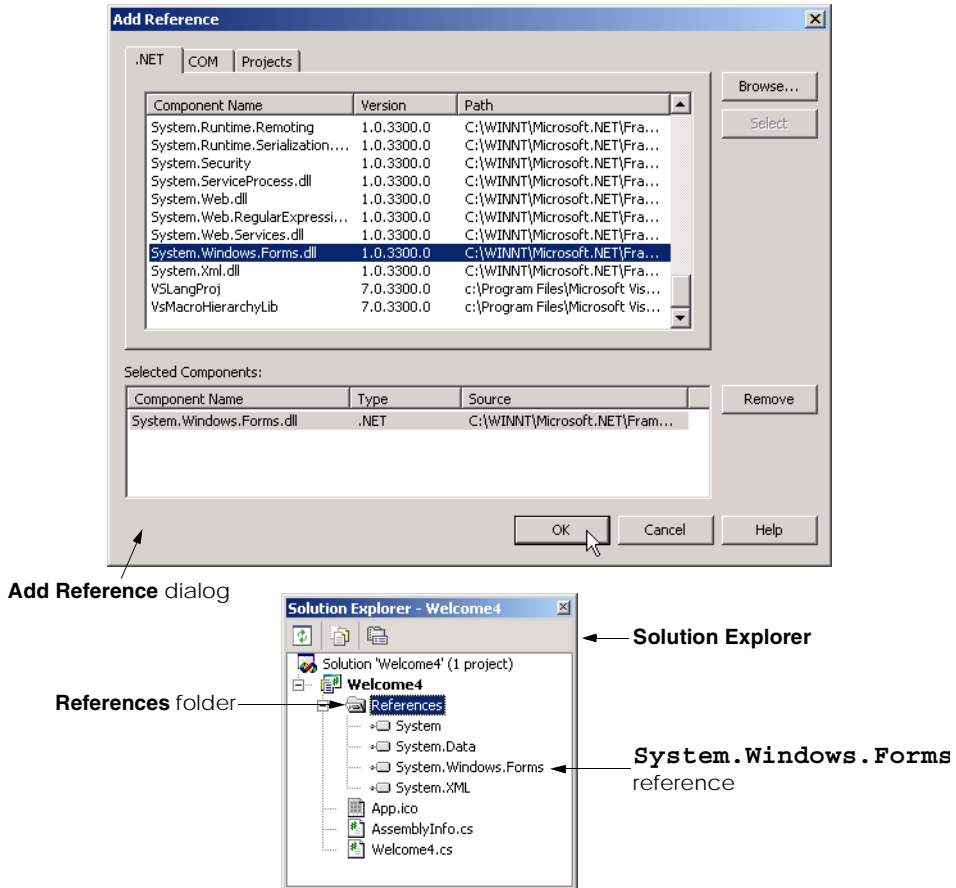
Add Reference

.NET | COM | Projects

| Component Name | Version | Path |
|---|---|---|
| System.Runtime.Remoting | 1.0.3300.0 | C:\WINNT\Microsoft.NET\Fra... |
| System.Runtime.Serialization.... | 1.0.3300.0 | C:\WINNT\Microsoft.NET\Fra... |
| System.Security | 1.0.3300.0 | C:\WINNT\Microsoft.NET\Fra... |
| System.ServiceProcess.dll | 1.0.3300.0 | C:\WINNT\Microsoft.NET\Fra... |
| System.Web.dll | 1.0.3300.0 | C:\WINNT\Microsoft.NET\Fra... |
| System.Web.RegularExpressi... | 1.0.3300.0 | C:\WINNT\Microsoft.NET\Fra... |
| System.Web.Services.dll | 1.0.3300.0 | C:\WINNT\Microsoft.NET\Fra... |
| System.Windows.Forms.dll | 1.0.3300.0 | C:\WINNT\Microsoft.NET\Fra... |
| System.Xml.dll | 1.0.3300.0 | C:\WINNT\Microsoft.NET\Fra... |
| VSLangProj | 7.0.3300.0 | c:\Program Files\Microsoft Vis... |
| VsMacroHierarchyLib | 7.0.3300.0 | c:\Program Files\Microsoft Vis... |

Browse...
Select

Selected Components:

| Component Name | Type | Source |
|---|---|---|
| System.Windows.Forms.dll | .NET | C:\WINNT\Microsoft.NET\Fram... |

Remove

OK | Cancel | Help

Add Reference dialog

Solution Explorer - Welcome4

Solution Explorer

Solution 'Welcome4' (1 project)
Welcome4
References
System
System.Data
System.Windows.Forms
System.XML
App.ico
AssemblyInfo.cs
Welcome4.cs

References folder

System.Windows.Forms reference